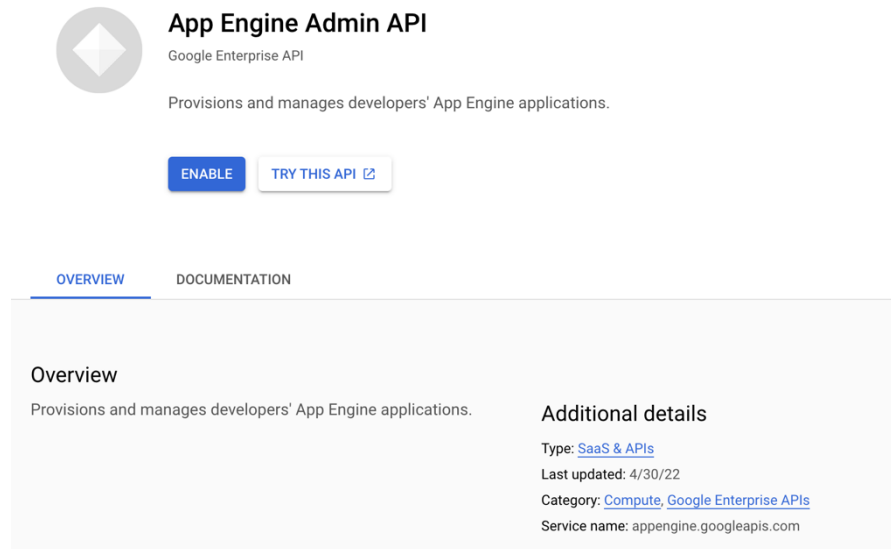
App Engine Admin API

Google Enterprise API

Provisions and manages developers' App Engine applications.

ENABLE

TRY THIS API

OVERVIEW

DOCUMENTATION

Overview

Provisions and manages developers' App Engine applications.

Additional details

Type: SaaS & APIs

Last updated: 4/30/22

Category: Compute, Google Enterprise APIs

Service name: appengine.googleapis.com